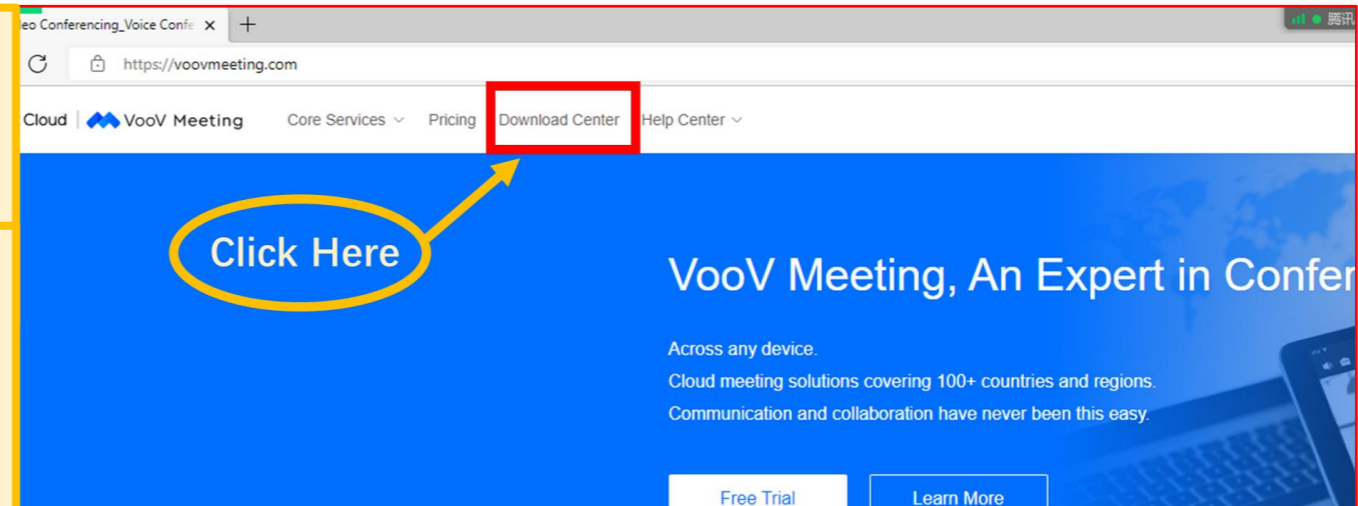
eo Conferencing_Voice Confe ×

https://voovmeeting.com

Cloud | VooV Meeting Core Services Pricing Download Center Help Center

Click Here

VooV Meeting, An Expert in Confer

Across any device.
Cloud meeting solutions covering 100+ countries and regions.
Communication and collaboration have never been this easy.

Free Trial Learn More